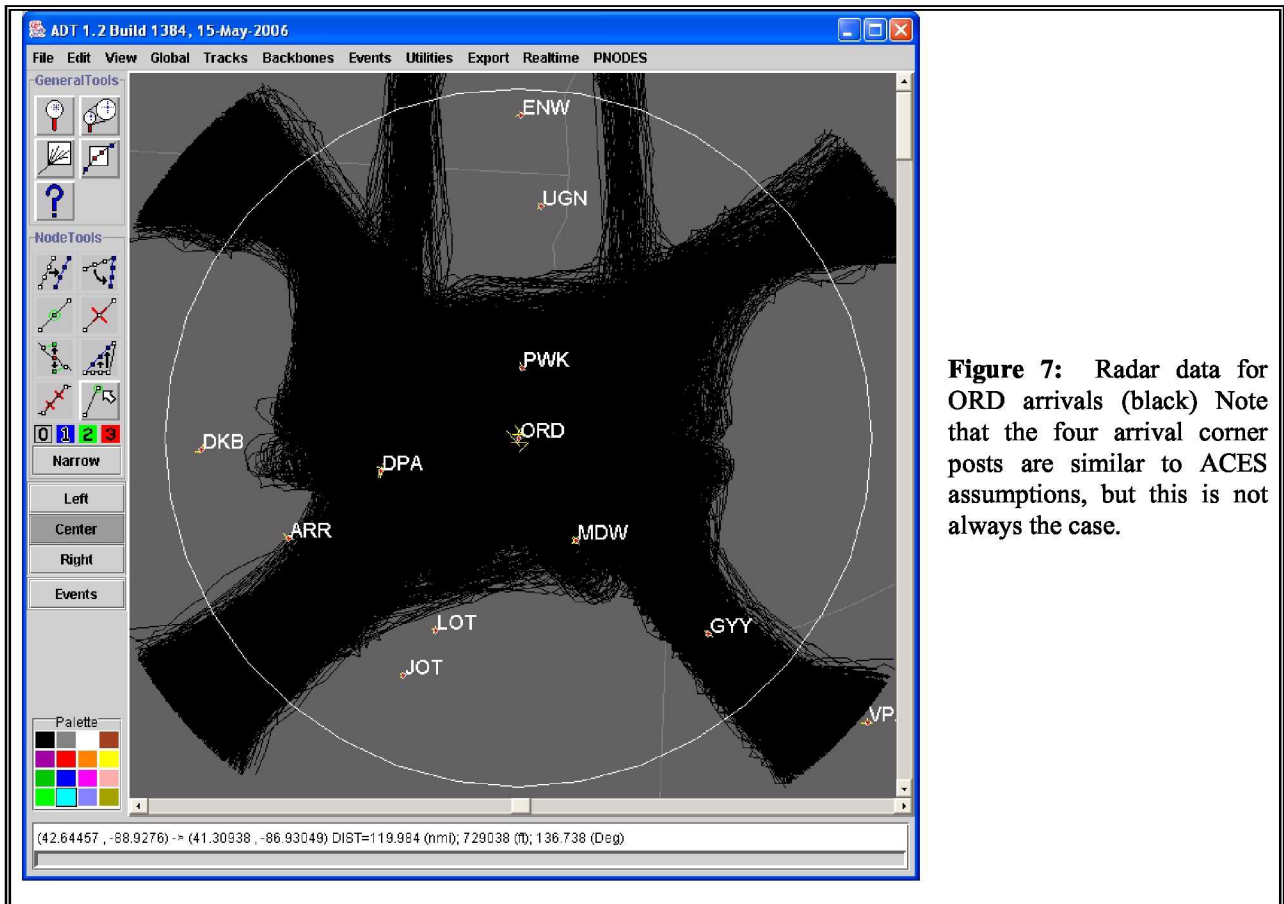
ADT 1.2 Build 1384, 15-May-2006

File Edit View Global Tracks Backbones Events Utilities Export Realtime PNODES

GeneralTools

?

NodeTools

0 1 2 3

Narrow

Left

Center

Right

Events

Palette

ENW

UGN

PWK

ORD

DKB

DPA

ARR

MDW

LOT

GYY

JOT

VP

(42.64457 , -88.9276) -> (41.30938 , -86.93049) DIST=119.984 (nml); 729038 (ft); 136.738 (Deg)

**Figure 7:** Radar data for ORD arrivals (black) Note that the four arrival corner posts are similar to ACES assumptions, but this is not always the case.